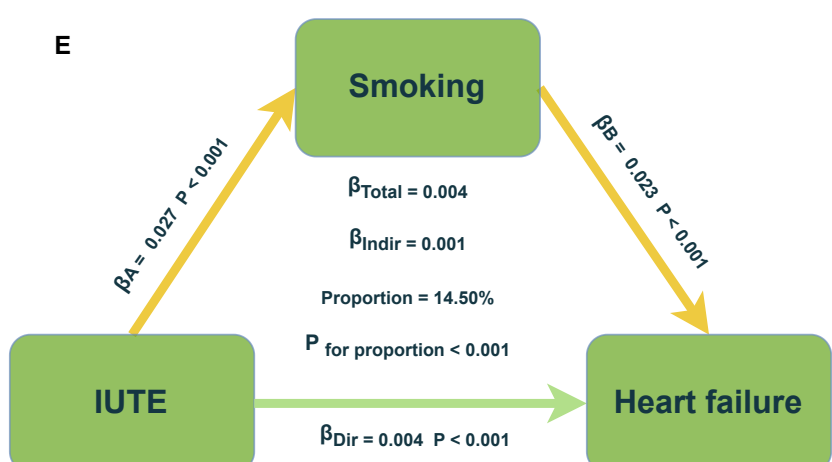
E

Smoking

$\beta_A$ = 0.027 P < 0.001

$\beta_B$ = 0.023 P < 0.001

$\beta_{Total}$ = 0.004

$\beta_{Indir}$ = 0.001

Proportion = 14.50%

P for proportion < 0.001

IUTE

Heart failure

$\beta_{Dir}$ = 0.004 P < 0.001